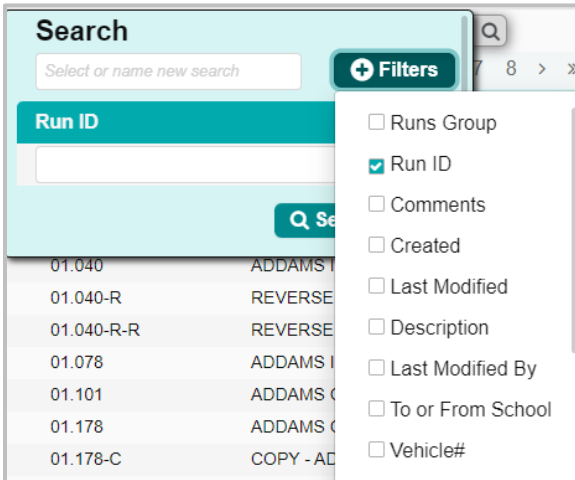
Search

Select or name new search

Filters

7 8 > »

Run ID

Se

01.040 ADDAMS I
01.040-R REVERSE
01.040-R-R REVERSE
01.078 ADDAMS I
01.101 ADDAMS C
01.178 ADDAMS C
01.178-C COPY - AD

☐ Runs Group
☑ Run ID
☐ Comments
☐ Created
☐ Last Modified
☐ Description
☐ Last Modified By
☐ To or From School
☐ Vehicle#